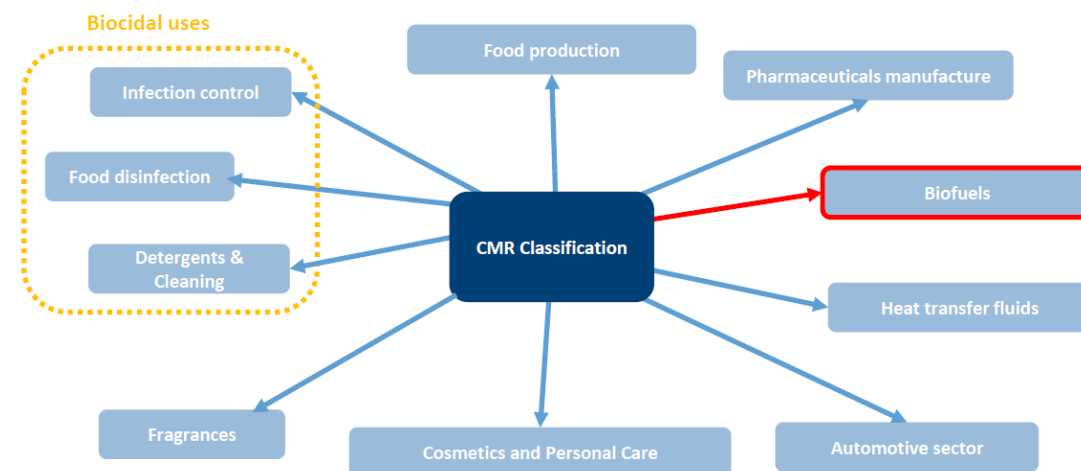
Biocidal uses

Infection control

Food disinfection

Detergents & Cleaning

Food production

Pharmaceuticals manufacture

CMR Classification

Biofuels

Heat transfer fluids

Fragrances

Cosmetics and Personal Care

Automotive sector